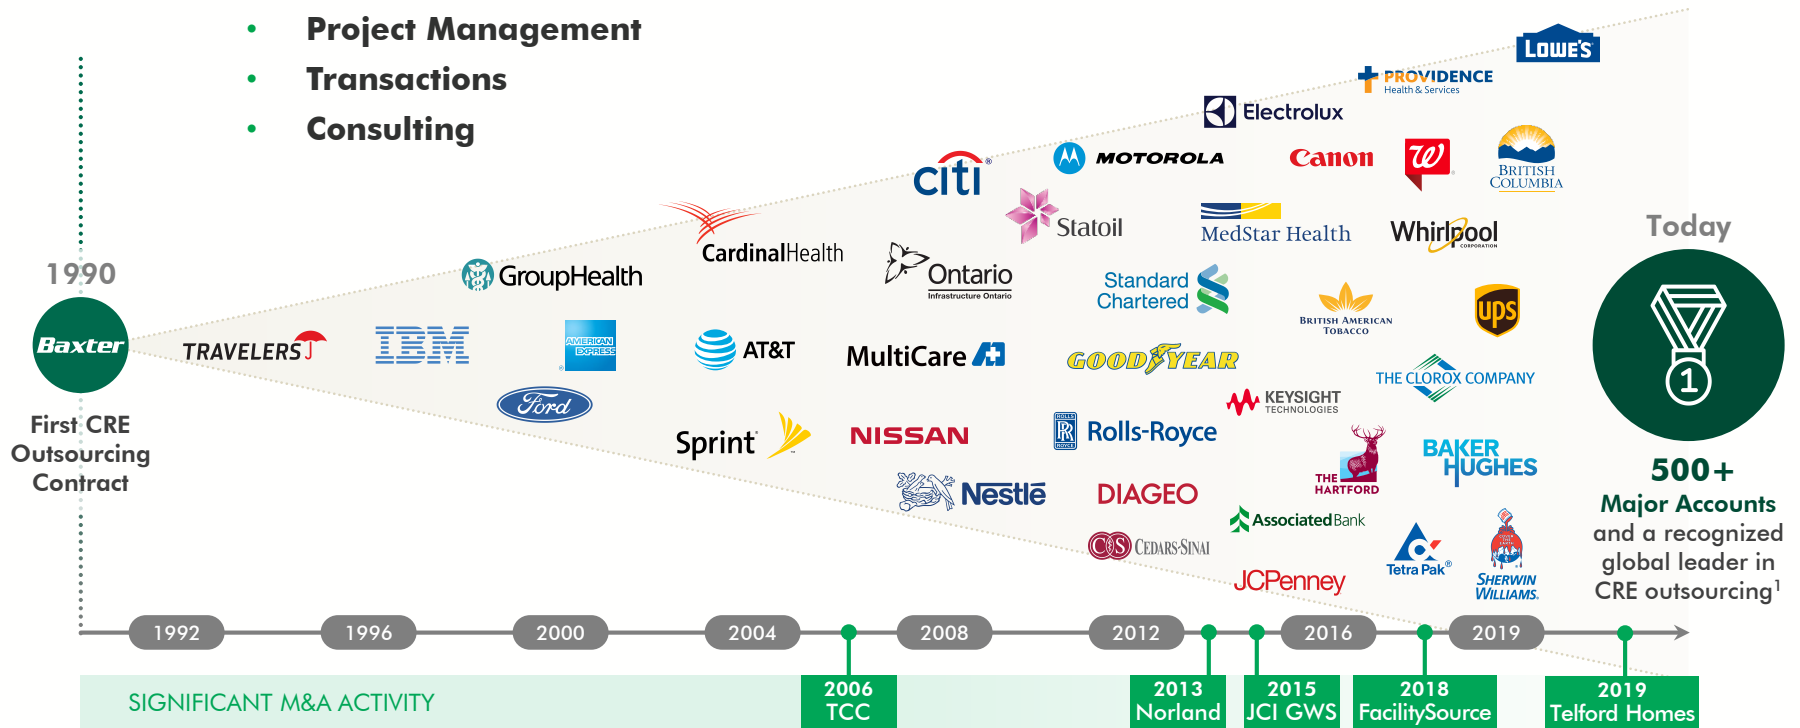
- Project Management
- Transactions
- Consulting

1990

Baxter

First CRE Outsourcing Contract

TRAVELERS

IBM

AMERICAN EXPRESS

Ford

GroupHealth

CardinalHealth

AT&T

Sprint

citi

Ontario
Infrastructure Ontario

MultiCare

NISSAN

Nestlé

MOTOROLA

Statoil

Standard Chartered

GOODYEAR

Rolls-Royce

DIAGEO

CEDARS-SINAI

Electrolux

MedStar Health

KEYSIGHT TECHNOLOGIES

THE HARTFORD

AssociatedBank

JCPenney

Canon

BRITISH AMERICAN TOBACCO

THE CLOROX COMPANY

Tetra Pak

PROVIDENCE Health & Services

LOWE'S

BRITISH COLUMBIA

Whirlpool CORPORATION

ups

BAKER HUGHES

SHERWIN WILLIAMS.

Today

1

500+ Major Accounts and a recognized global leader in CRE outsourcing$^1$

1992 1996 2000 2004 2008 2012 2016 2019

SIGNIFICANT M&A ACTIVITY

2006 TCC

2013 Norland

2015 JCI GWS

2018 FacilitySource

2019 Telford Homes